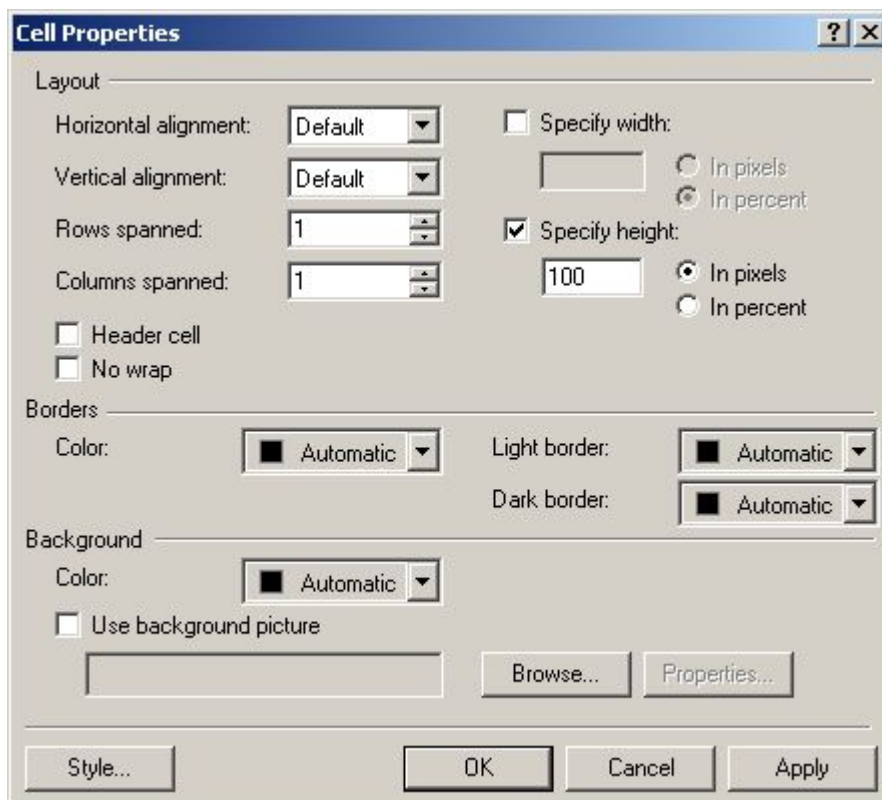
Cell Properties

?
X

Layout

Horizontal alignment: Default

Vertical alignment: Default

Rows spanned: 1

Columns spanned: 1

Header cell

No wrap

Specify width:

In pixels

In percent

Specify height:

100

In pixels

In percent

Borders

Color: Automatic

Light border: Automatic

Dark border: Automatic

Background

Color: Automatic

Use background picture

Browse...

Properties...

Style...

OK

Cancel

Apply